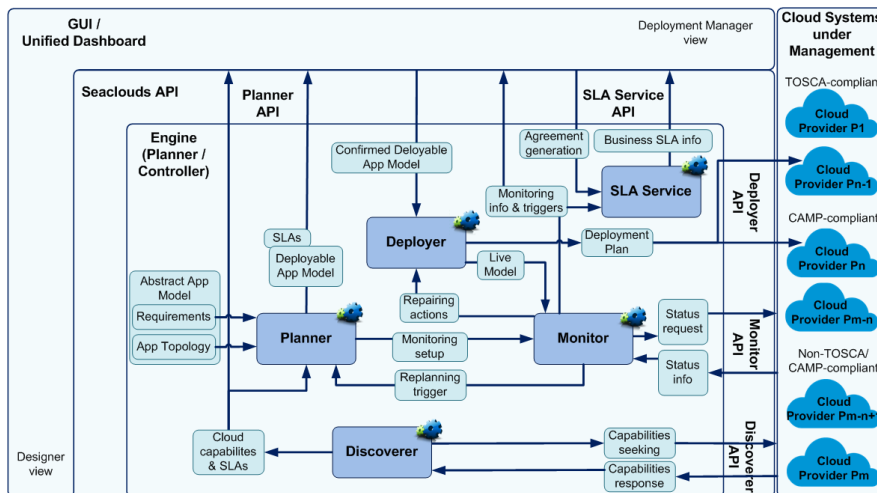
GUI / Unified Dashboard

Deployment Manager view

Cloud Systems under Management

Seaclouds API

Planner API

SLA Service API

TOSCA-compliant

Cloud Provider P1

Engine (Planner / Controller)

Confirmed Deloyable App Model

Agreement generation

Business SLA info

Cloud Provider Pn-1

Monitoring info & triggers

SLA Service

Deployer API

SLAs

Deployer

CAMP-compliant

Deployable App Model

Deployment Plan

Cloud Provider Pn

Live Model

Abstract App Model

Requirements

Repairing actions

Cloud Provider Pm-n

Planner

Monitor

Status request

App Topology

Monitoring setup

Monitor API

Non-TOSCA/ CAMP-compliant

Status info

Replanning trigger

Cloud Provider Pm-n+

Cloud capabilites & SLAs

Discoverer

Capabilities seeking

Discoverer API

Designer view

Capabilities response

Cloud Provider Pm